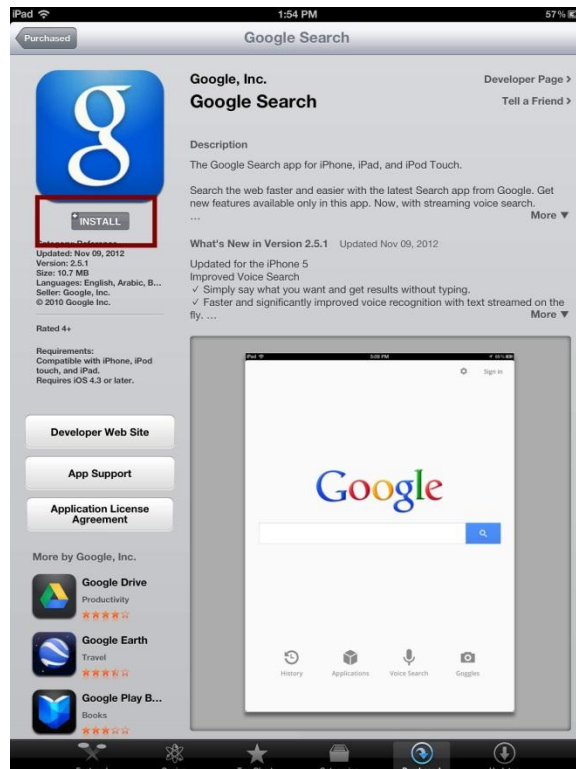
iPad
1:54 PM
57 %

Purchased
Google Search

INSTALL

Category: Reference
Updated: Nov 09, 2012
Version: 2.5.1
Size: 10.7 MB
Languages: English, Arabic, B...
Seller: Google, Inc.
© 2010 Google Inc.

Rated 4+

Requirements:
Compatible with iPhone, iPod touch, and iPad.
Requires iOS 4.3 or later.

Google, Inc.
Google Search
Developer Page >
Tell a Friend >

Description
The Google Search app for iPhone, iPad, and iPod Touch.

Search the web faster and easier with the latest Search app from Google. Get new features available only in this app. Now, with streaming voice search.
...
More ▼

What's New in Version 2.5.1 Updated Nov 09, 2012

Updated for the iPhone 5
Improved Voice Search
✓ Simply say what you want and get results without typing.
✓ Faster and significantly improved voice recognition with text streamed on the fly. ...
More ▼

iPad
Sign in
Google
History
Applications
Voice Search
Goggles

Developer Web Site
App Support
Application License Agreement

More by Google, Inc.
Google Drive
Productivity
Google Earth
Travel
Google Play B...
Books